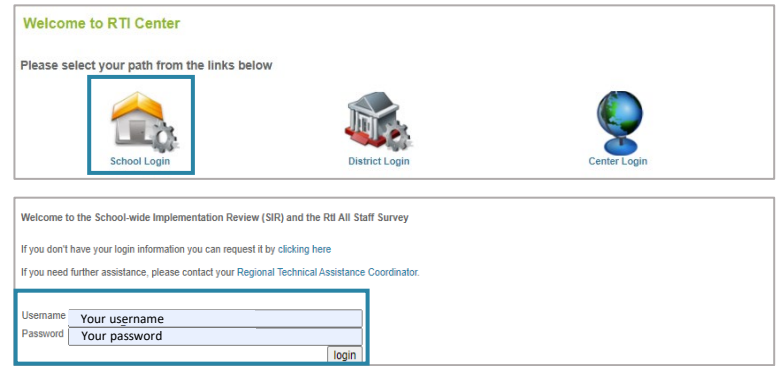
Welcome to RTI Center

Please select your path from the links below

School Login

District Login

Center Login

Welcome to the School-wide Implementation Review (SIR) and the RtI All Staff Survey

If you don't have your login information you can request it by clicking here

If you need further assistance, please contact your Regional Technical Assistance Coordinator.

Username Your username
Password Your password
login